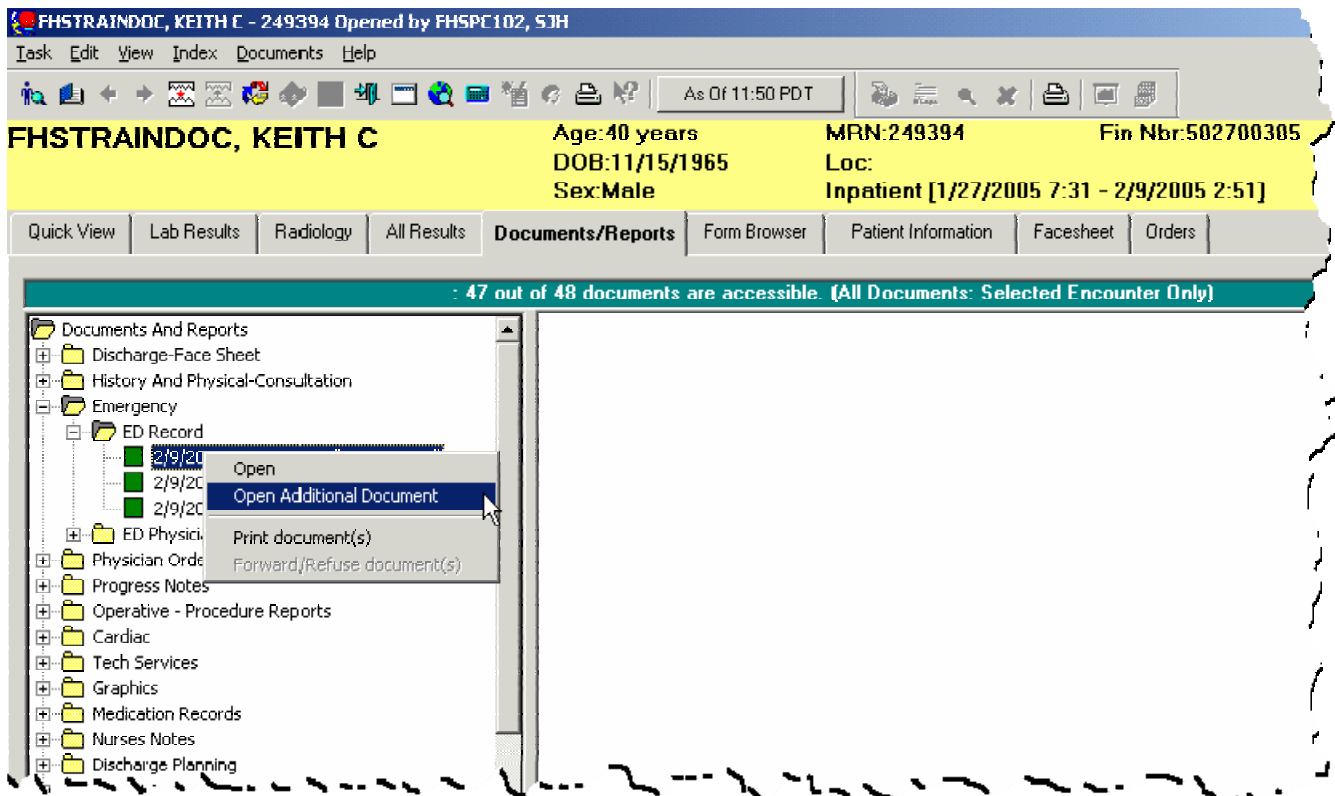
FHSTRAINDOC, KEITH C - 249394 Opened by FHSPC102, SJH

Task Edit View Index Documents Help

As Of 11:50 PDT

FHSTRAINDOC, KEITH C

Age:40 years
DOB:11/15/1965
Sex:Male

MRN:249394
Loc:
Inpatient [1/27/2005 7:31 - 2/9/2005 2:51]

Fin Nbr:502700305

Quick View | Lab Results | Radiology | All Results | Documents/Reports | Form Browser | Patient Information | Facesheet | Orders

: 47 out of 48 documents are accessible. (All Documents: Selected Encounter Only)

Documents And Reports
Discharge-Face Sheet
History And Physical-Consultation
Emergency
ED Record
2/9/20
2/9/20
2/9/20
ED Physici
Physician Orde
Progress Notes
Operative - Procedure Reports
Cardiac
Tech Services
Graphics
Medication Records
Nurses Notes
Discharge Planning

Open
Open Additional Document
Print document(s)
Forward/Refuse document(s)